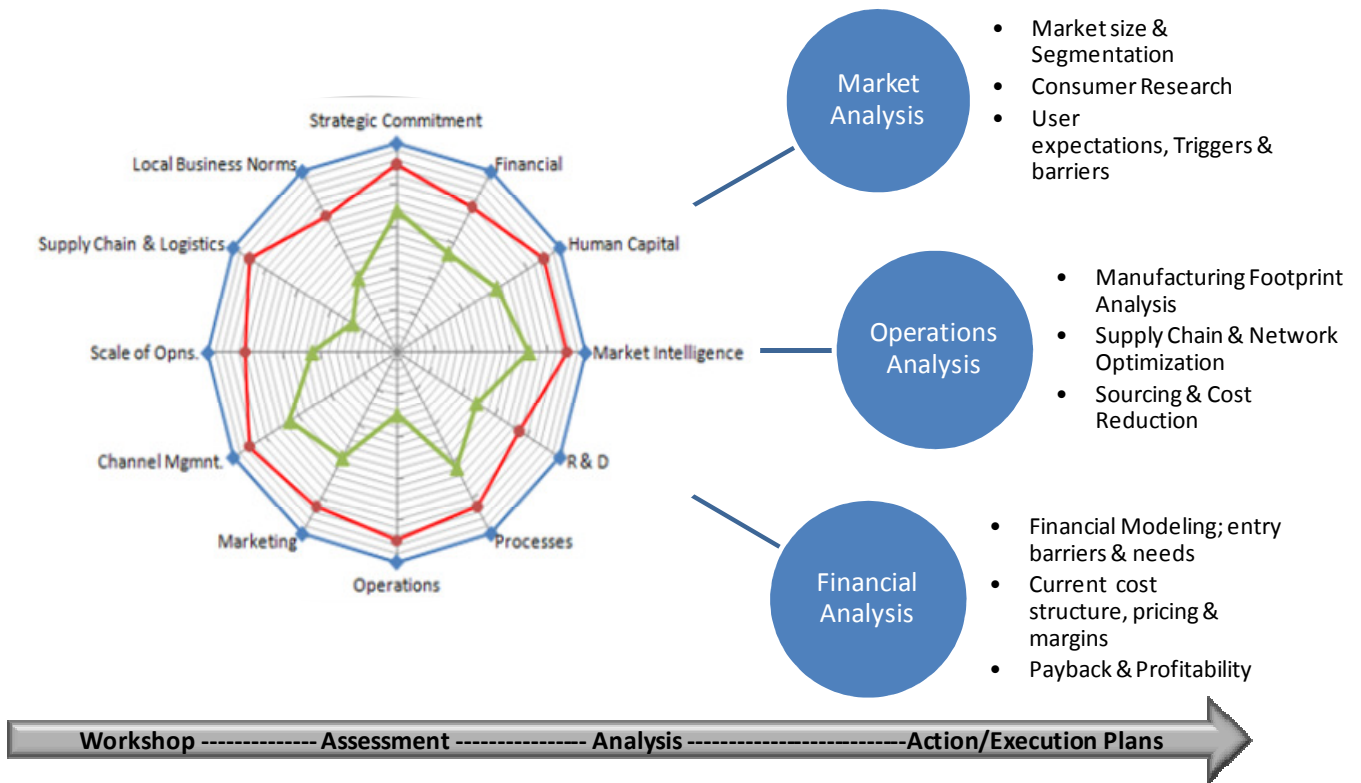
Strategic Commitment
Financial
Human Capital
Market Intelligence
R & D
Processes
Operations
Marketing
Channel Mgmnt.
Scale of Opns.
Supply Chain & Logistics
Local Business Norms

Market Analysis

- Market size & Segmentation
- Consumer Research
- User expectations, Triggers & barriers

Operations Analysis

- Manufacturing Footprint Analysis
- Supply Chain & Network Optimization
- Sourcing & Cost Reduction

Financial Analysis

- Financial Modeling; entry barriers & needs
- Current cost structure, pricing & margins
- Payback & Profitability

Workshop -------------- Assessment --------------- Analysis ------------------------Action/Execution Plans